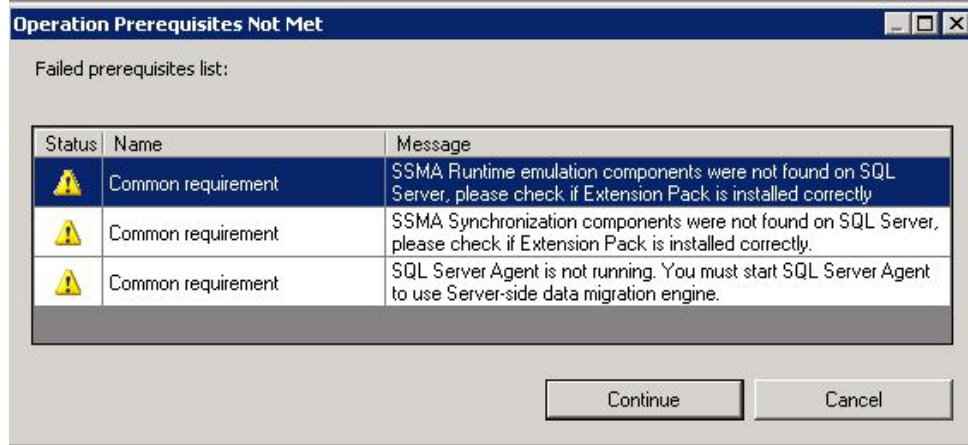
Operation Prerequisites Not Met

Failed prerequisites list:

| Status | Name | Message |
|---|---|---|
| | Common requirement | SSMA Runtime emulation components were not found on SQL Server, please check if Extension Pack is installed correctly |
| | Common requirement | SSMA Synchronization components were not found on SQL Server, please check if Extension Pack is installed correctly. |
| | Common requirement | SQL Server Agent is not running. You must start SQL Server Agent to use Server-side data migration engine. |

Continue

Cancel